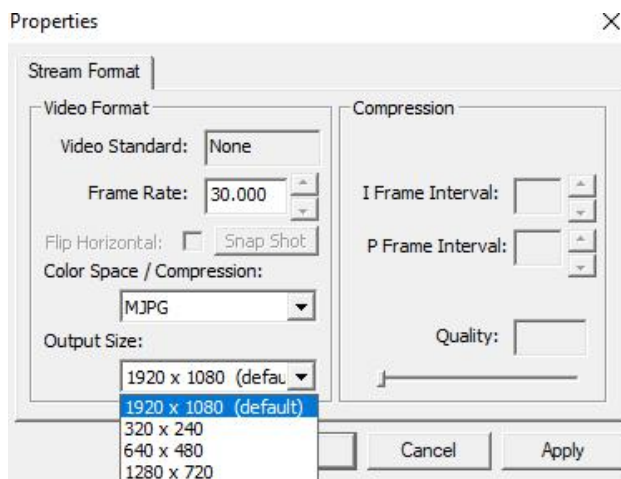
Properties

×

Stream Format

Video Format

Video Standard: None

Frame Rate: 30.000

Flip Horizontal: Snap Shot

Color Space / Compression:

MJPG

Output Size:

1920 x 1080 (defau

1920 x 1080 (default)
320 x 240
640 x 480
1280 x 720

Compression

I Frame Interval:

P Frame Interval:

Quality:

Cancel

Apply